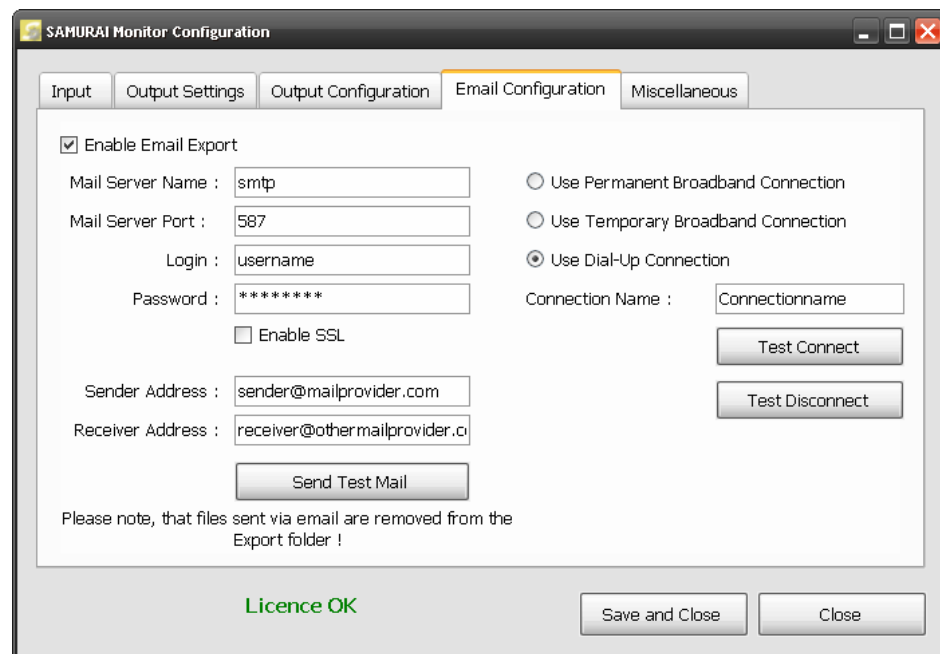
SAMURAI Monitor Configuration

Input | Output Settings | Output Configuration | Email Configuration | Miscellaneous

☑ Enable Email Export

Mail Server Name : smtp

Mail Server Port : 587

Login : username

Password : ********

☐ Enable SSL

Sender Address : sender@mailprovider.com

Receiver Address : receiver@othermailprovider.c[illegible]

Send Test Mail

Please note, that files sent via email are removed from the Export folder !

◯ Use Permanent Broadband Connection

◯ Use Temporary Broadband Connection

◉ Use Dial-Up Connection

Connection Name : Connectionname

Test Connect

Test Disconnect

Licence OK

Save and Close

Close